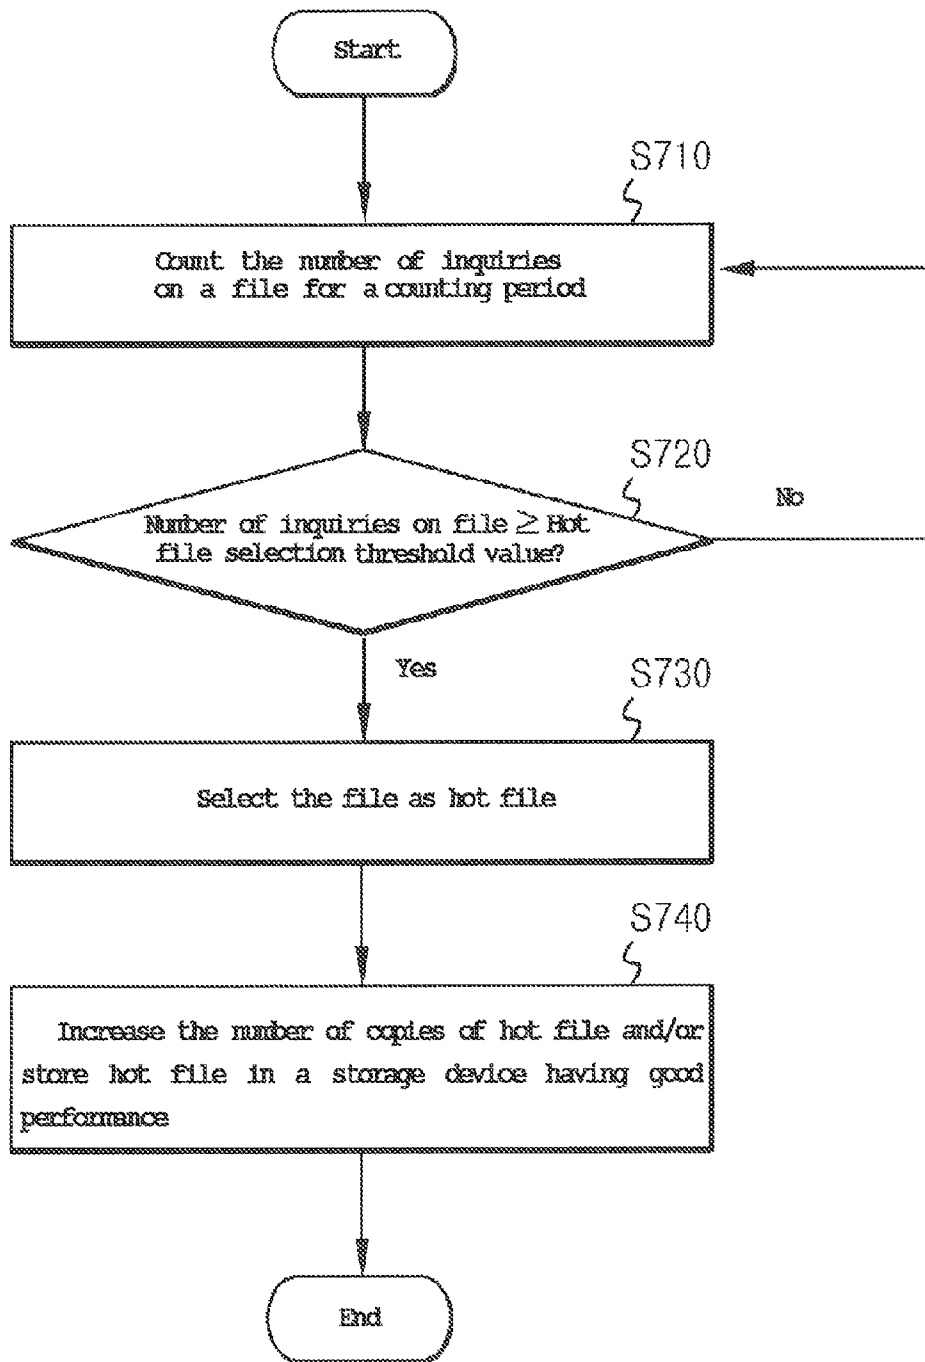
Start

S710

Count the number of inquiries on a file for a counting period

S720

No

Number of inquiries on file $\geq$ Hot file selection threshold value?

Yes

S730

Select the file as hot file

S740

Increase the number of copies of hot file and/or store hot file in a storage device having good performance

End